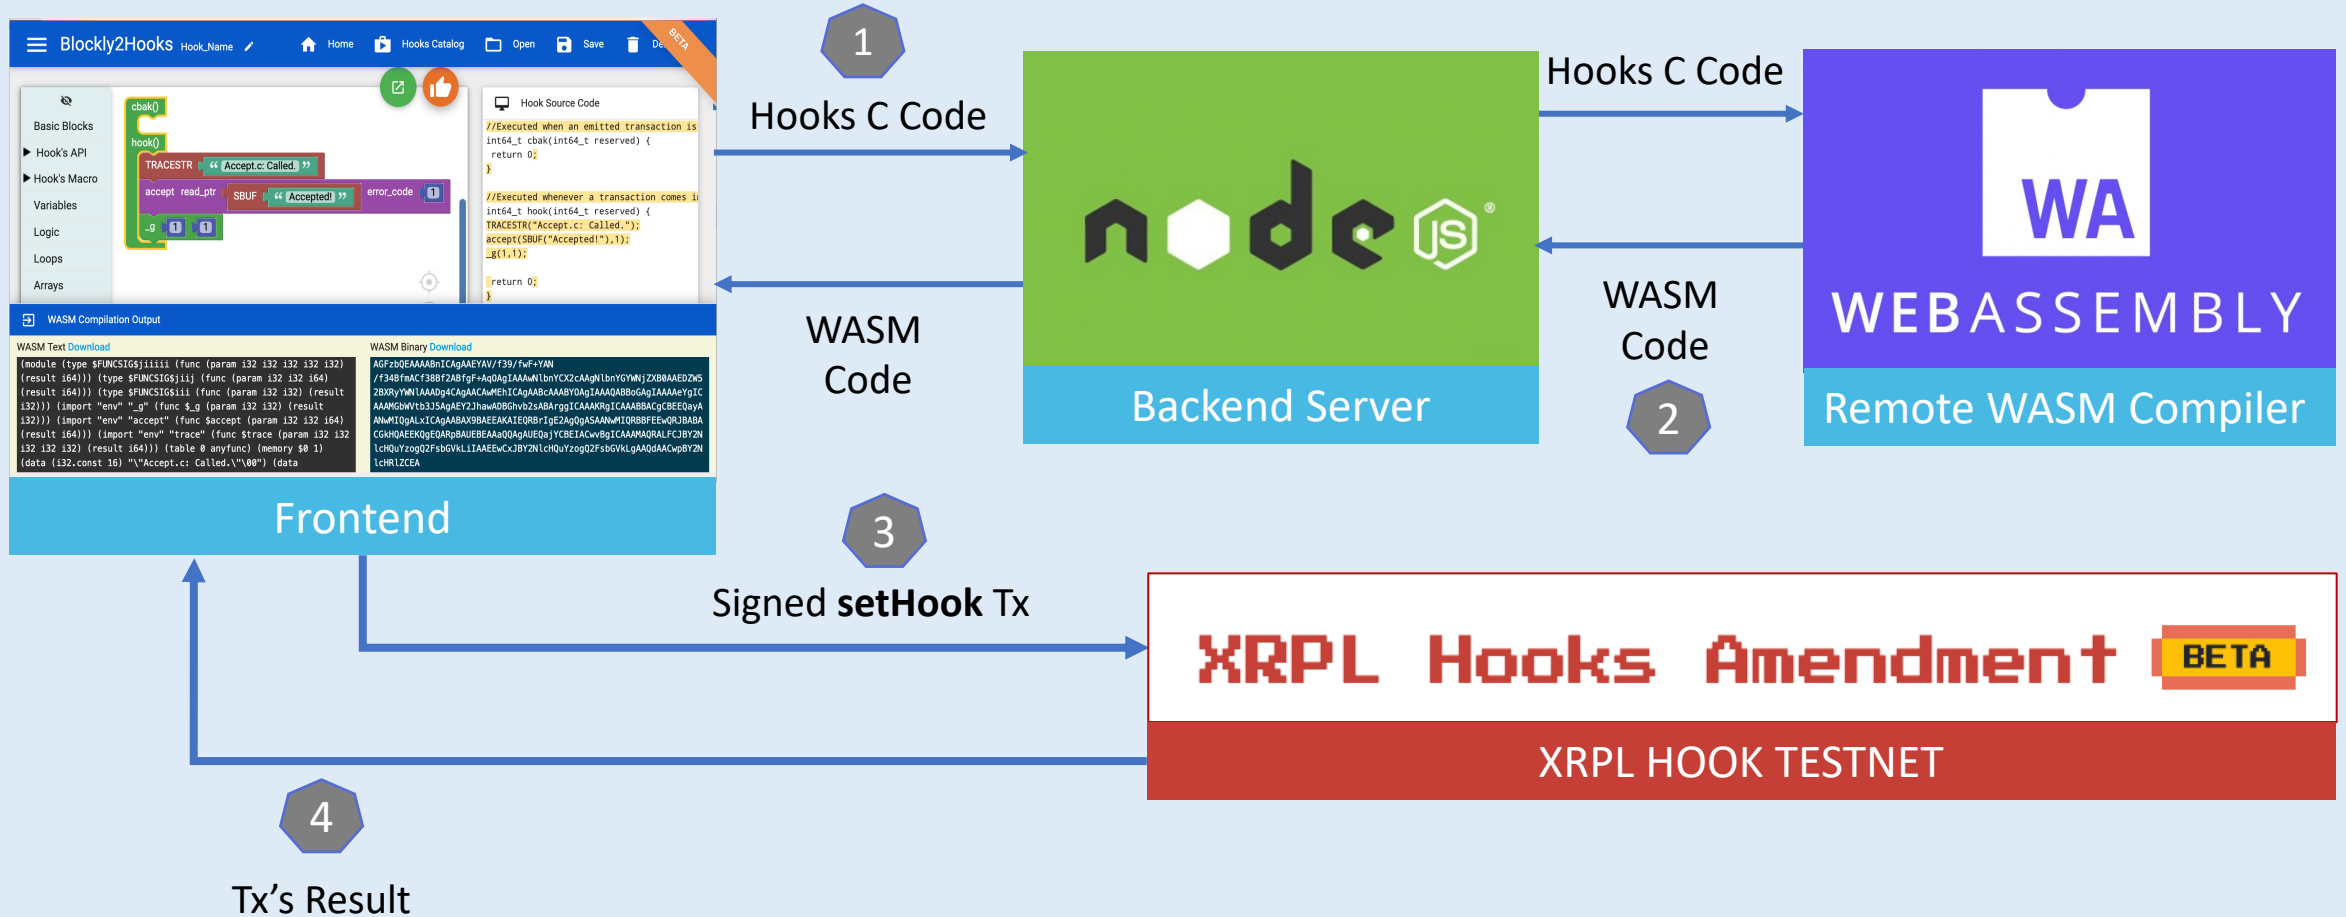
Blockly2Hooks Hook_Name Home Hooks Catalog Open Save De BETA

Basic Blocks
Hook's API
Hook's Macro
Variables
Logic
Loops
Arrays

cbak()
hook()
TRACESTR " Accept.c: Called. "
accept read_ptr SBUF " Accepted! " error_code 1
_g 1 1

Hook Source Code
//Executed when an emitted transaction is
int64_t cbak(int64_t reserved) {
return 0;
}

//Executed whenever a transaction comes i
int64_t hook(int64_t reserved) {
TRACESTR("Accept.c: Called.");
accept(SBUF("Accepted!"),1);
_g(1,1);

return 0;
}

WASM Compilation Output

WASM Text Download
(module (type $FUNCSIG$jiiiii (func (param i32 i32 i32 i32 i32) (result i64))) (type $FUNCSIG$jiij (func (param i32 i32 i64) (result i64))) (type $FUNCSIG$iii (func (param i32 i32) (result i32))) (import "env" "_g" (func $_g (param i32 i32) (result i32))) (import "env" "accept" (func $accept (param i32 i32 i64) (result i64))) (import "env" "trace" (func $trace (param i32 i32 i32 i32 i32) (result i64))) (table 0 anyfunc) (memory $0 1) (data (i32.const 16) "\"Accept.c: Called.\"\00") (data

WASM Binary Download
AGFzbQEAAAABnICAgAAEYAV/f39/fwF+YAN
/f34BfmACf38BfZABfgF+AqOAgIAAAwNlbnYCX2cAAgNlbnYGYWNjZXB0AAEDZW5
2BXRyYWNlAAADg4CAgAACAwMEhICAgAABcAAABYOAgIAAAQABBoGAgIAAAAeYgIC
AAAMGbWVtb3J5AgAEY2JhawADBGhvb2sABArggICAAAKRgICAAABBACgCBEEQayA
ANwMIQgALxICAgAABAX9BAEEAKAIEQRBrIgE2AgQgASAANwMIQRBBFEEwQRJBABA
CGkHQAEEKQgEQARpBAUEBEAAaQQAgAUEQajYCBEIACwvBgICAAAMAQRALFCJBY2N
lcHQuYzogQ2FsbGVkLiIAAEEwCxJBY2NlcHQuYzogQ2FsbGVkLgAAQdAACwpBY2N
lcHRlZCEA

Frontend

1
Hooks C Code

WASM
Code

node JS ®

Backend Server

Hooks C Code

WA
WEBASSEMBLY

Remote WASM Compiler

WASM
Code

2

3
Signed **setHook** Tx

XRPL Hooks Amendment BETA

XRPL HOOK TESTNET

4
Tx’s Result